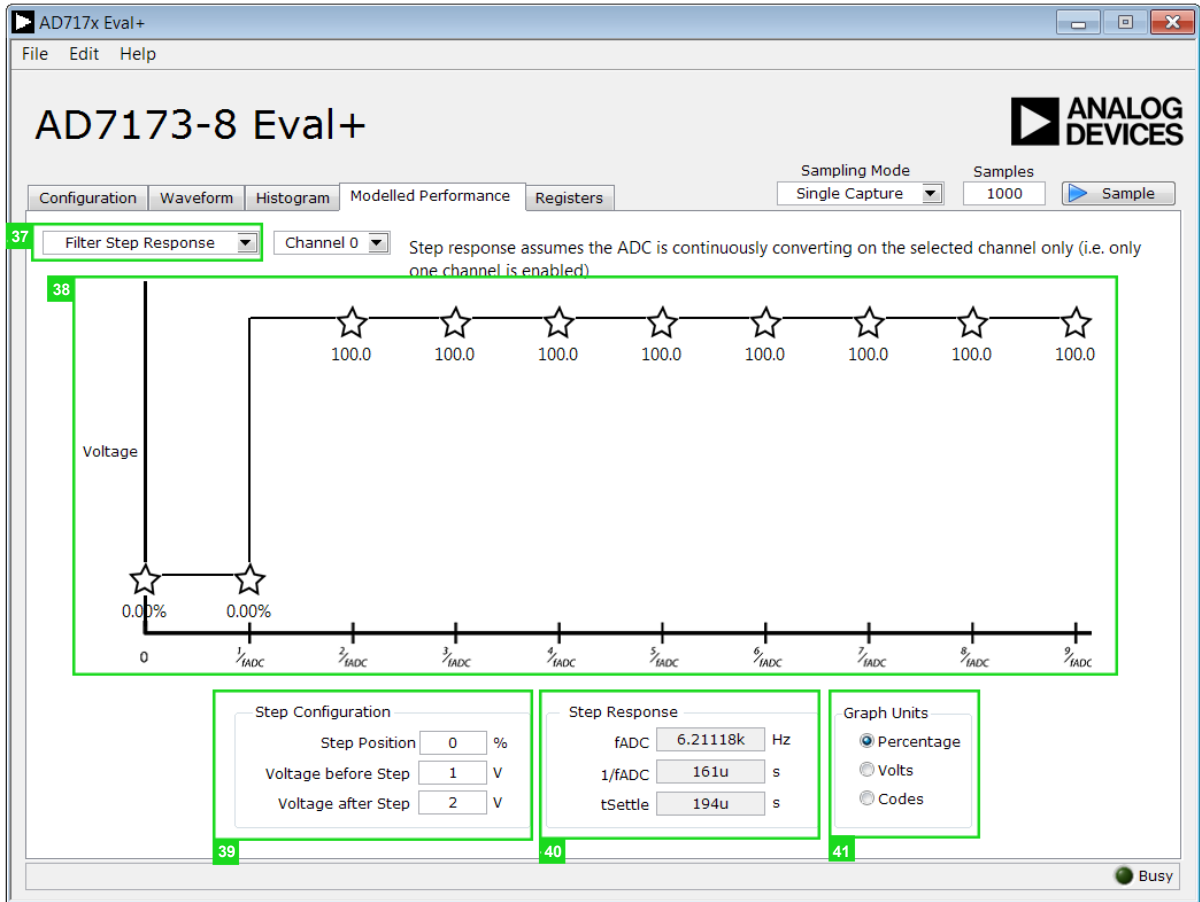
AD717x Eval+

File Edit Help

AD7173-8 Eval+

ANALOG DEVICES

Sampling Mode
Single Capture
Samples
1000
Sample

Configuration | Waveform | Histogram | Modelled Performance | Registers

37
Filter Step Response
Channel 0
Step response assumes the ADC is continuously converting on the selected channel only (i.e. only one channel is enabled)

38
Voltage
100.0 100.0 100.0 100.0 100.0 100.0 100.0 100.0
0.00% 0.00%
0 $^1/_{fADC}$ $^2/_{fADC}$ $^3/_{fADC}$ $^4/_{fADC}$ $^5/_{fADC}$ $^6/_{fADC}$ $^7/_{fADC}$ $^8/_{fADC}$ $^9/_{fADC}$

Step Configuration
Step Position 0 %
Voltage before Step 1 V
Voltage after Step 2 V
39

Step Response
fADC 6.21118k Hz
1/fADC 161u s
tSettle 194u s
40

Graph Units
Percentage
Volts
Codes
41

Busy